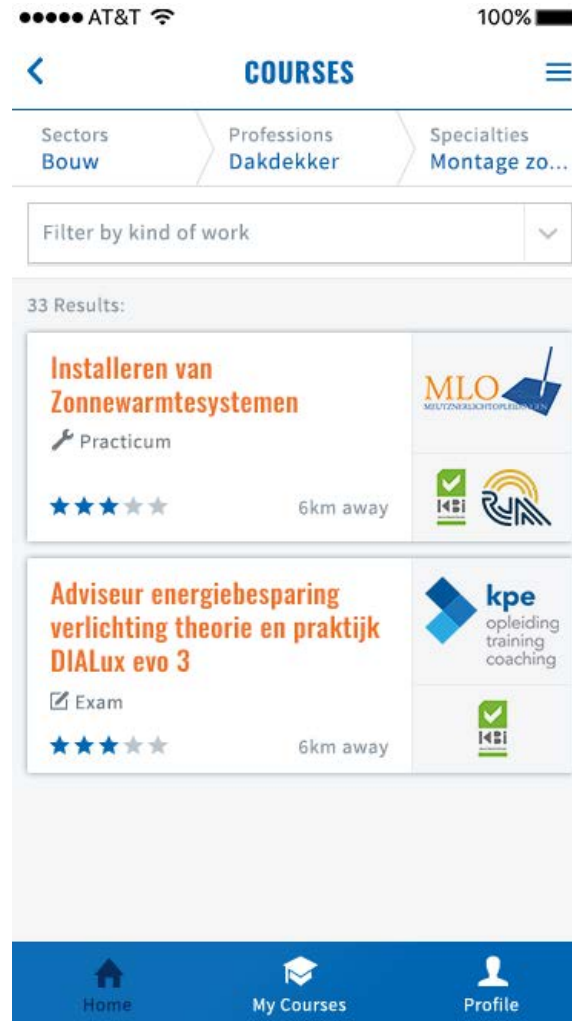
●●●●● AT&T

100%

COURSES

Sectors
Bouw

Professions
Dakdekker

Specialties
Montage zo...

Filter by kind of work

33 Results:

Installeren van Zonnewarmtesystemen

Practicum

6km away

MLO
MEIJTZNERLICHTOPLEIDINGEN

KBI

Adviseur energiebesparing verlichting theorie en praktijk DIALux evo 3

Exam

6km away

kpe
opleiding
training
coaching

KBI

Home

My Courses

Profile